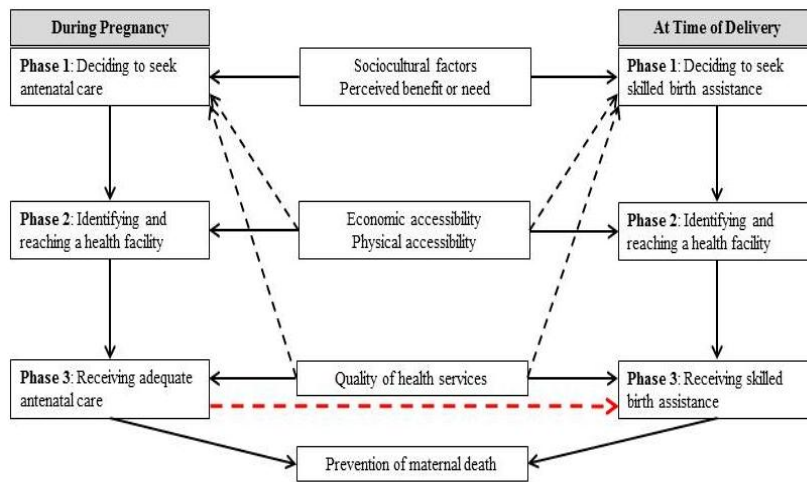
During Pregnancy

Phase 1: Deciding to seek antenatal care

Phase 2: Identifying and reaching a health facility

Phase 3: Receiving adequate antenatal care

Sociocultural factors
Perceived benefit or need

Economic accessibility
Physical accessibility

Quality of health services

Prevention of maternal death

At Time of Delivery

Phase 1: Deciding to seek skilled birth assistance

Phase 2: Identifying and reaching a health facility

Phase 3: Receiving skilled birth assistance